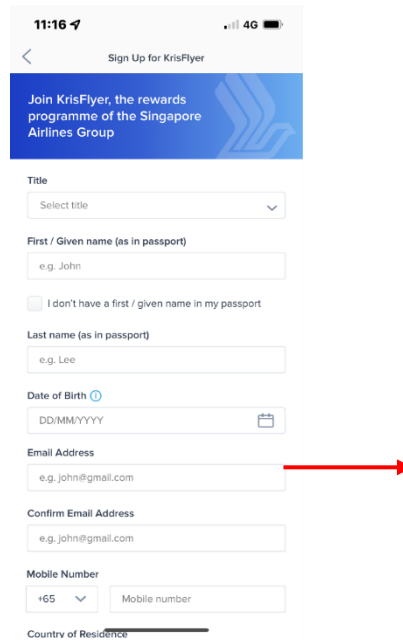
11:16 4G

Sign Up for KrisFlyer

Join KrisFlyer, the rewards programme of the Singapore Airlines Group

Title

Select title

First / Given name (as in passport)

e.g. John

I don't have a first / given name in my passport

Last name (as in passport)

e.g. Lee

Date of Birth

DD/MM/YYYY

Email Address

e.g. john@gmail.com

Confirm Email Address

e.g. john@gmail.com

Mobile Number

+65

Mobile number

Country of Residence